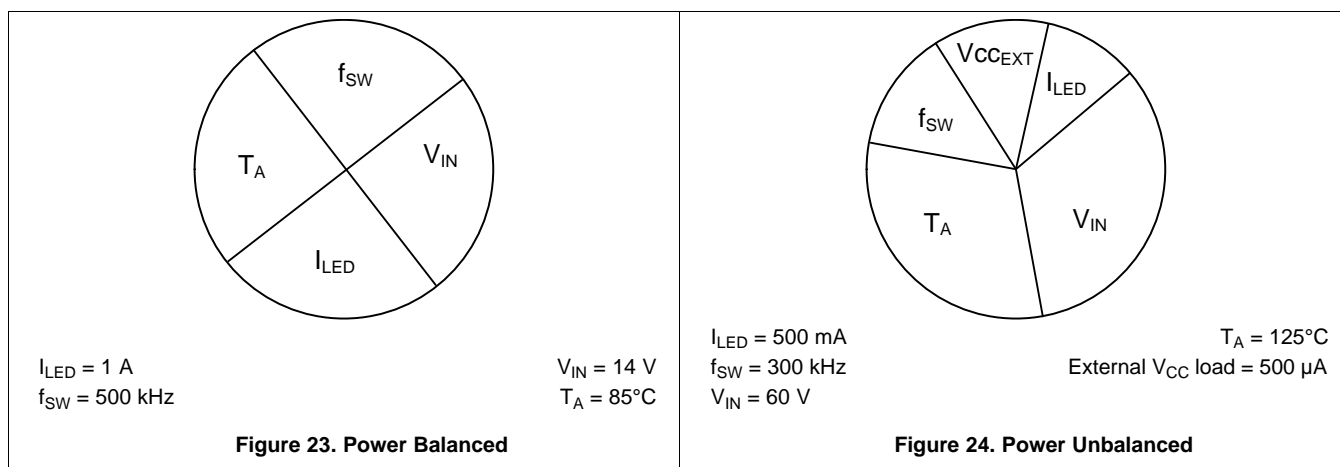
$f_{SW}$

$T_A$

$V_{IN}$

$I_{LED}$

$I_{LED}$ = 1 A
$f_{SW}$ = 500 kHz

$V_{IN}$ = 14 V
$T_A$ = 85°C

**Figure 23. Power Balanced**

$Vcc_{EXT}$

$I_{LED}$

$f_{SW}$

$T_A$

$V_{IN}$

$I_{LED}$ = 500 mA
$f_{SW}$ = 300 kHz
$V_{IN}$ = 60 V

$T_A$ = 125°C
External $V_{CC}$ load = 500 µA

**Figure 24. Power Unbalanced**